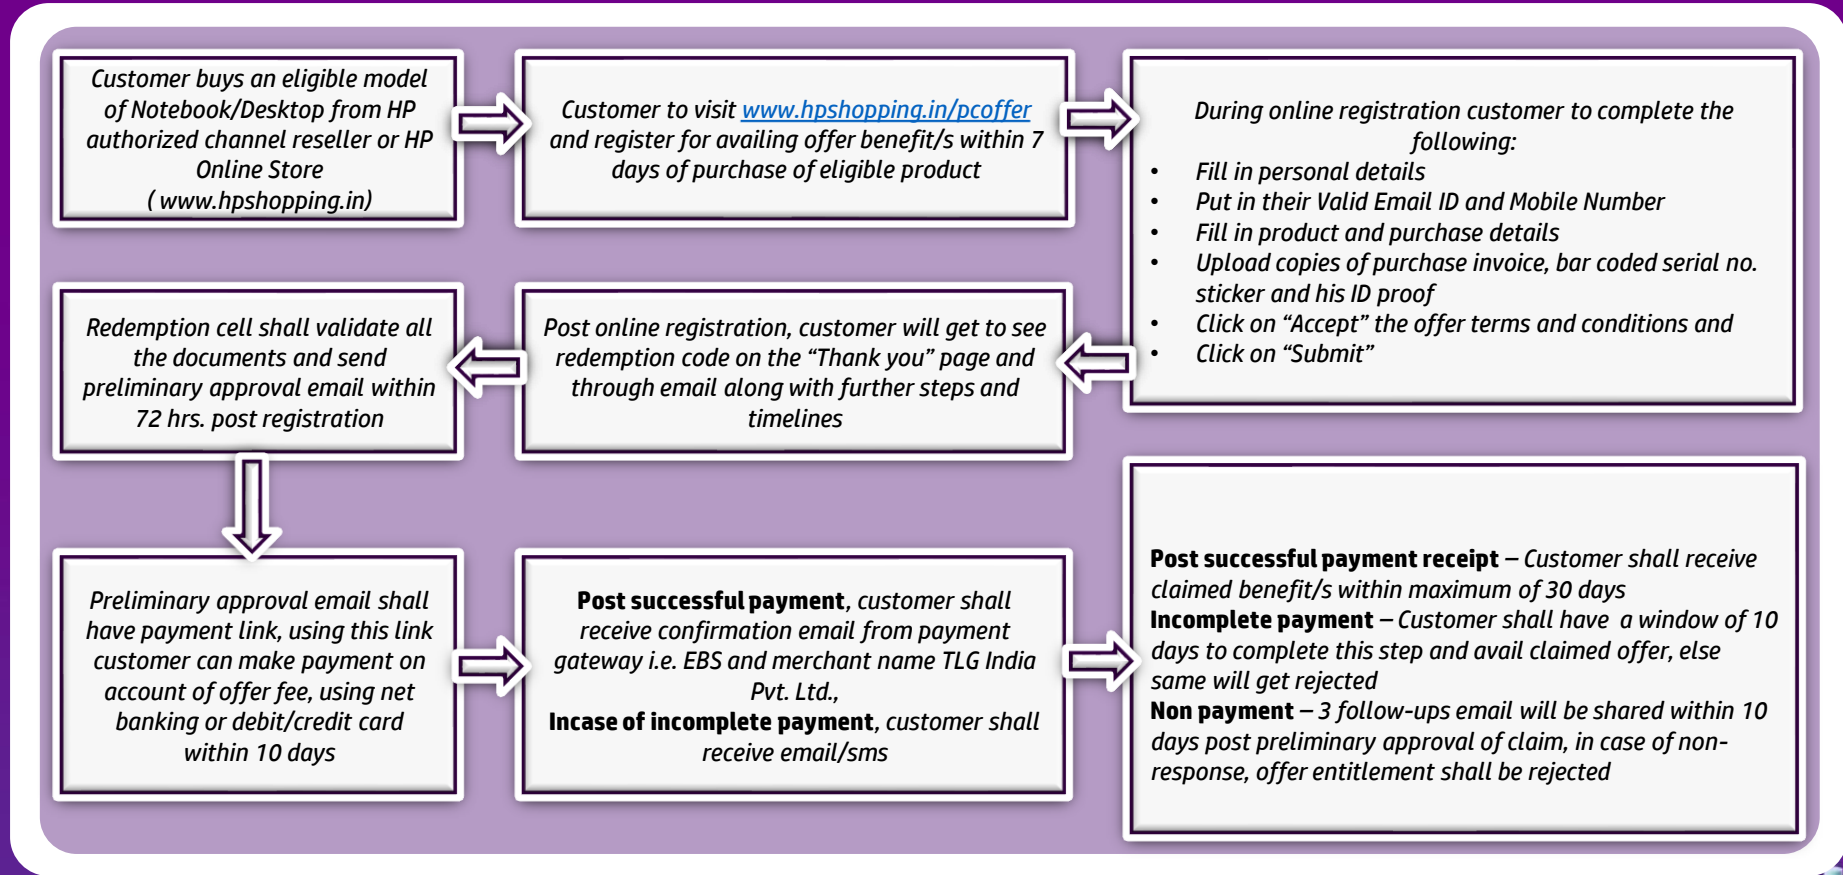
Customer buys an eligible model of Notebook/Desktop from HP authorized channel reseller or HP Online Store ( www.hpshopping.in)

Customer to visit www.hpshopping.in/pcoffer and register for availing offer benefit/s within 7 days of purchase of eligible product

During online registration customer to complete the following:
- Fill in personal details
- Put in their Valid Email ID and Mobile Number
- Fill in product and purchase details
- Upload copies of purchase invoice, bar coded serial no. sticker and his ID proof
- Click on “Accept” the offer terms and conditions and
- Click on “Submit”

Post online registration, customer will get to see redemption code on the “Thank you” page and through email along with further steps and timelines

Redemption cell shall validate all the documents and send preliminary approval email within 72 hrs. post registration

Preliminary approval email shall have payment link, using this link customer can make payment on account of offer fee, using net banking or debit/credit card within 10 days

**Post successful payment**, customer shall receive confirmation email from payment gateway i.e. EBS and merchant name TLG India Pvt. Ltd.,
**Incase of incomplete payment**, customer shall receive email/sms

**Post successful payment receipt** – Customer shall receive claimed benefit/s within maximum of 30 days
**Incomplete payment** – Customer shall have a window of 10 days to complete this step and avail claimed offer, else same will get rejected
**Non payment** – 3 follow-ups email will be shared within 10 days post preliminary approval of claim, in case of non-response, offer entitlement shall be rejected